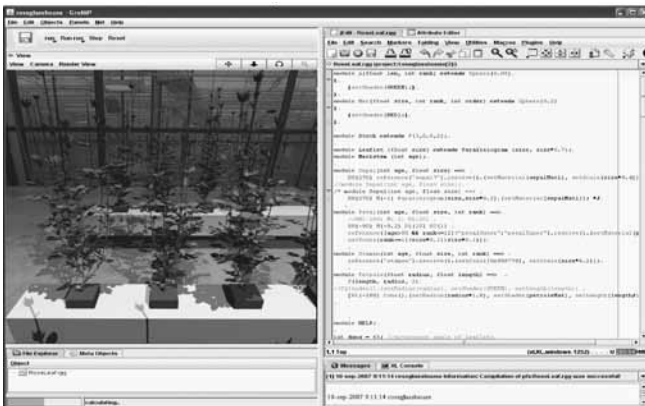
roseglasshouse - GroIMP
File Edit Objects Panels Net Help
run Run.. Step Reset
View
View Camera Render View
Edit - RoseLeaf.rgg | Attribute Editor
File Edit Search Markers Folding View Utilities Macros Plugins Help
RoseLeaf.rgg (project://roseglasshouse/)
module Flower extends Sphere(0.05)
module Stock extends F(0.2,0.2);
module Leaflet (float size) extends Parallelogram (size, size*0.7);
module Meristem (int age);
module Bud(...)
module Internode(...)
module Petiole(...)
module Leaf(...)
module Hole;
1,1 Top (x3,multiline,UTF-8)
Messages | XL Console
13-sep-2007 9:11:14 roseglasshouse Information: Compilation of project roseglasshouse successful
13-sep-2007 9:11:14 roseglasshouse
File Explorer | Meta Objects
Object
RoseLeaf.rgg
calculating...